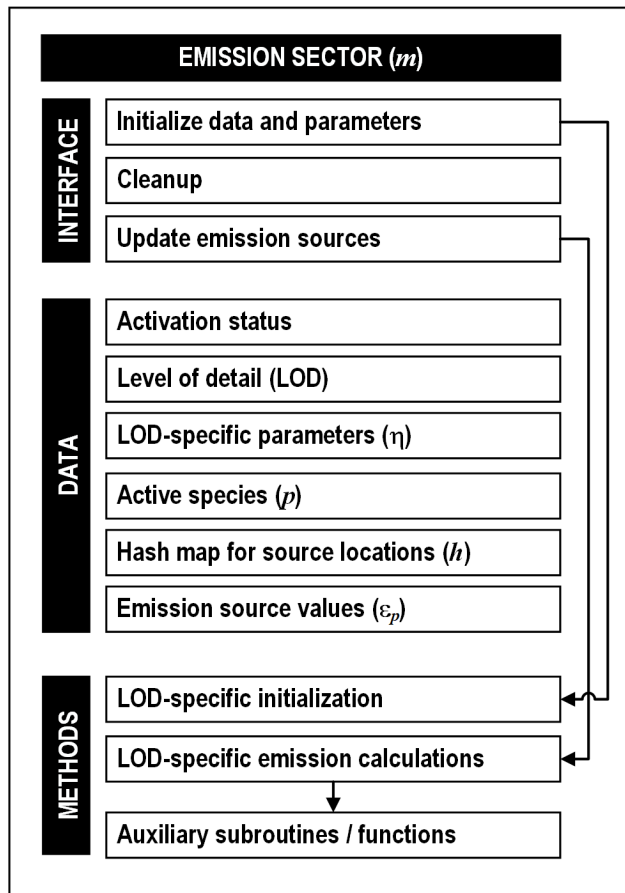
EMISSION SECTOR ($m$)

INTERFACE

Initialize data and parameters

Cleanup

Update emission sources

DATA

Activation status

Level of detail (LOD)

LOD-specific parameters ($\eta$)

Active species ($p$)

Hash map for source locations ($h$)

Emission source values ($\varepsilon_p$)

METHODS

LOD-specific initialization

LOD-specific emission calculations

Auxiliary subroutines / functions